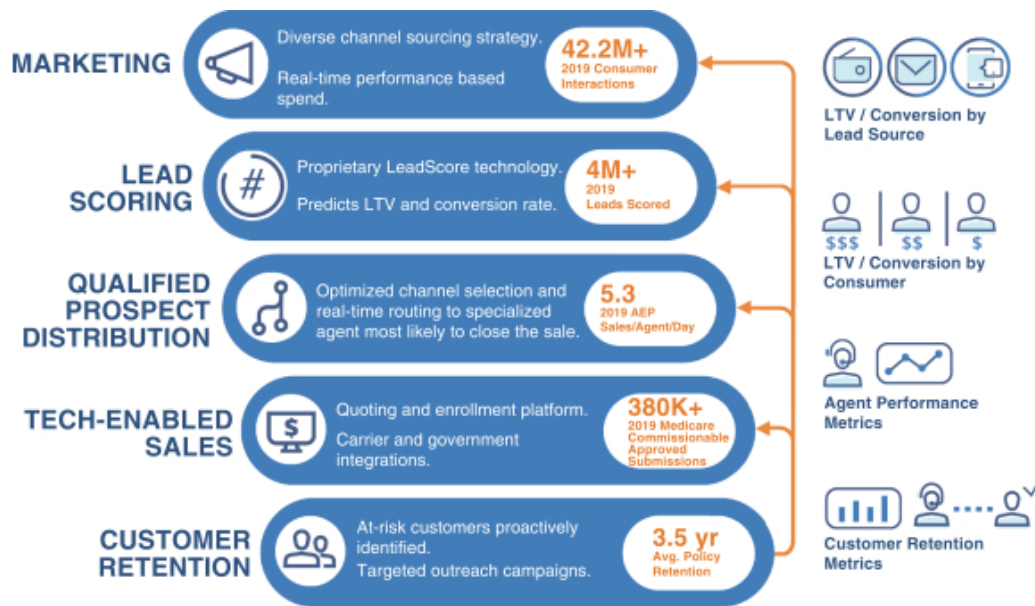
MARKETING

Diverse channel sourcing strategy.

Real-time performance based spend.

42.2M+
2019 Consumer Interactions

LEAD SCORING

#

Proprietary LeadScore technology.

Predicts LTV and conversion rate.

4M+
2019 Leads Scored

QUALIFIED PROSPECT DISTRIBUTION

Optimized channel selection and real-time routing to specialized agent most likely to close the sale.

5.3
2019 AEP Sales/Agent/Day

TECH-ENABLED SALES

$

Quoting and enrollment platform.

Carrier and government integrations.

380K+
2019 Medicare Commissionable Approved Submissions

CUSTOMER RETENTION

At-risk customers proactively identified.

Targeted outreach campaigns.

3.5 yr
Avg. Policy Retention

LTV / Conversion by Lead Source

$$$ $$ $

LTV / Conversion by Consumer

Agent Performance Metrics

Customer Retention Metrics